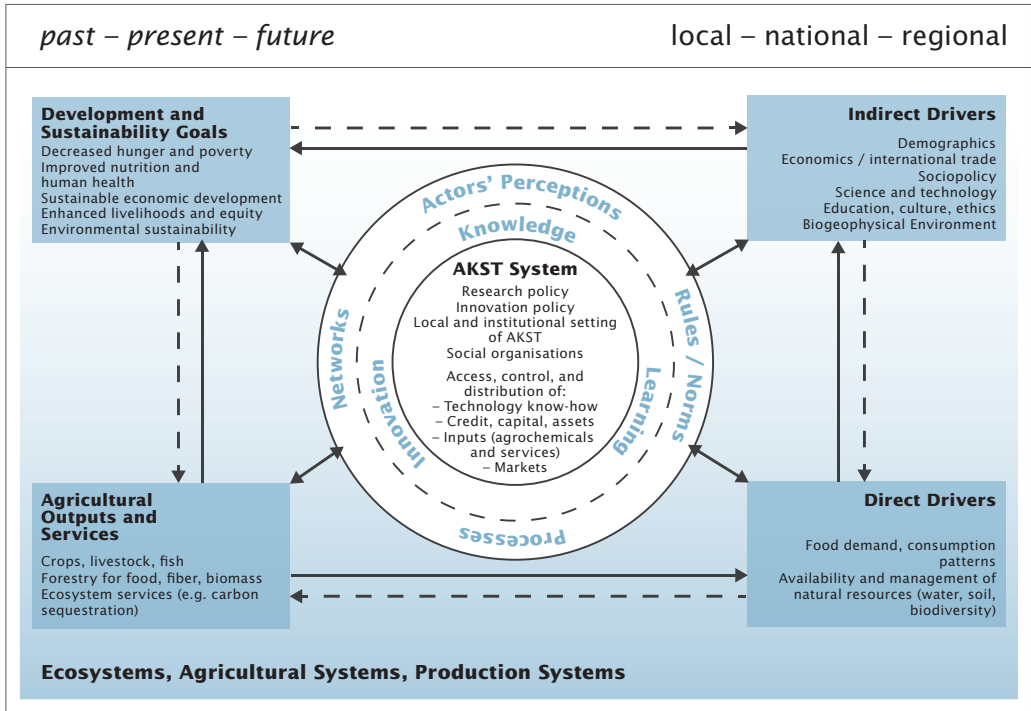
past – present – future

local – national – regional

Development and Sustainability Goals
Decreased hunger and poverty
Improved nutrition and human health
Sustainable economic development
Enhanced livelihoods and equity
Environmental sustainability

Indirect Drivers
Demographics
Economics / international trade
Sociopolicy
Science and technology
Education, culture, ethics
Biogeophysical Environment

Actors' Perceptions

Knowledge

AKST System
Research policy
Innovation policy
Local and institutional setting of AKST
Social organisations

Access, control, and distribution of:
– Technology know-how
– Credit, capital, assets
– Inputs (agrochemicals and services)
– Markets

Networks

Innovation

Rules / Norms

Learning

Processes

Agricultural Outputs and Services
Crops, livestock, fish
Forestry for food, fiber, biomass
Ecosystem services (e.g. carbon sequestration)

Direct Drivers
Food demand, consumption patterns
Availability and management of natural resources (water, soil, biodiversity)

Ecosystems, Agricultural Systems, Production Systems